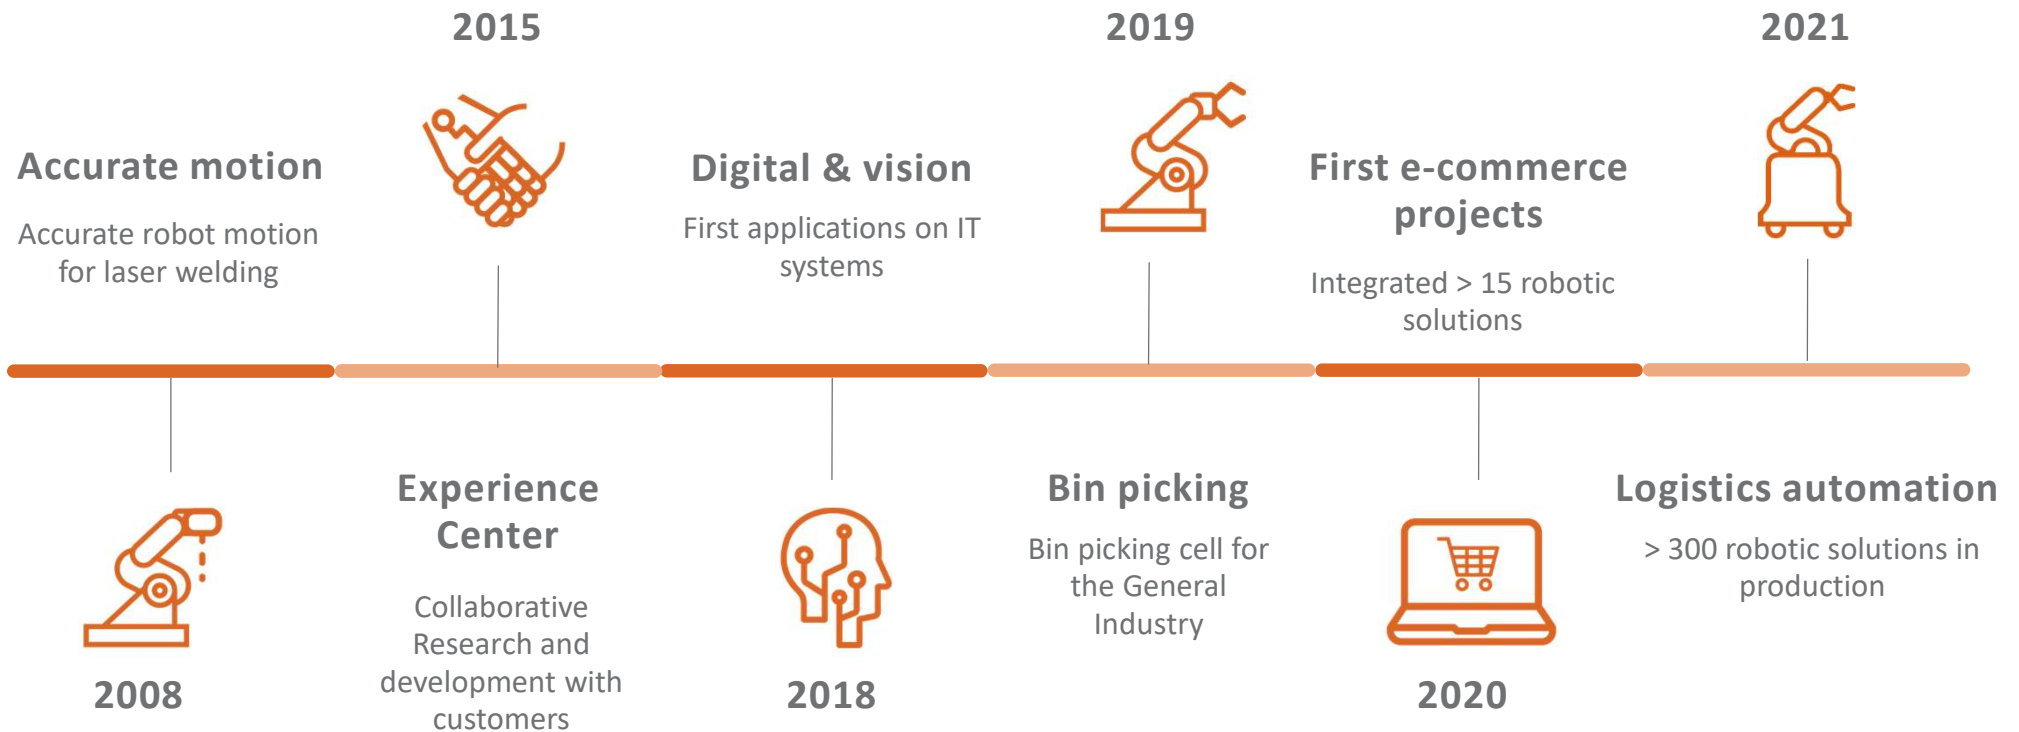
Accurate motion

Accurate robot motion for laser welding

2008

2015

Experience Center

Collaborative Research and development with customers

Digital & vision

First applications on IT systems

2018

2019

Bin picking

Bin picking cell for the General Industry

First e-commerce projects

Integrated > 15 robotic solutions

2020

2021

Logistics automation

> 300 robotic solutions in production